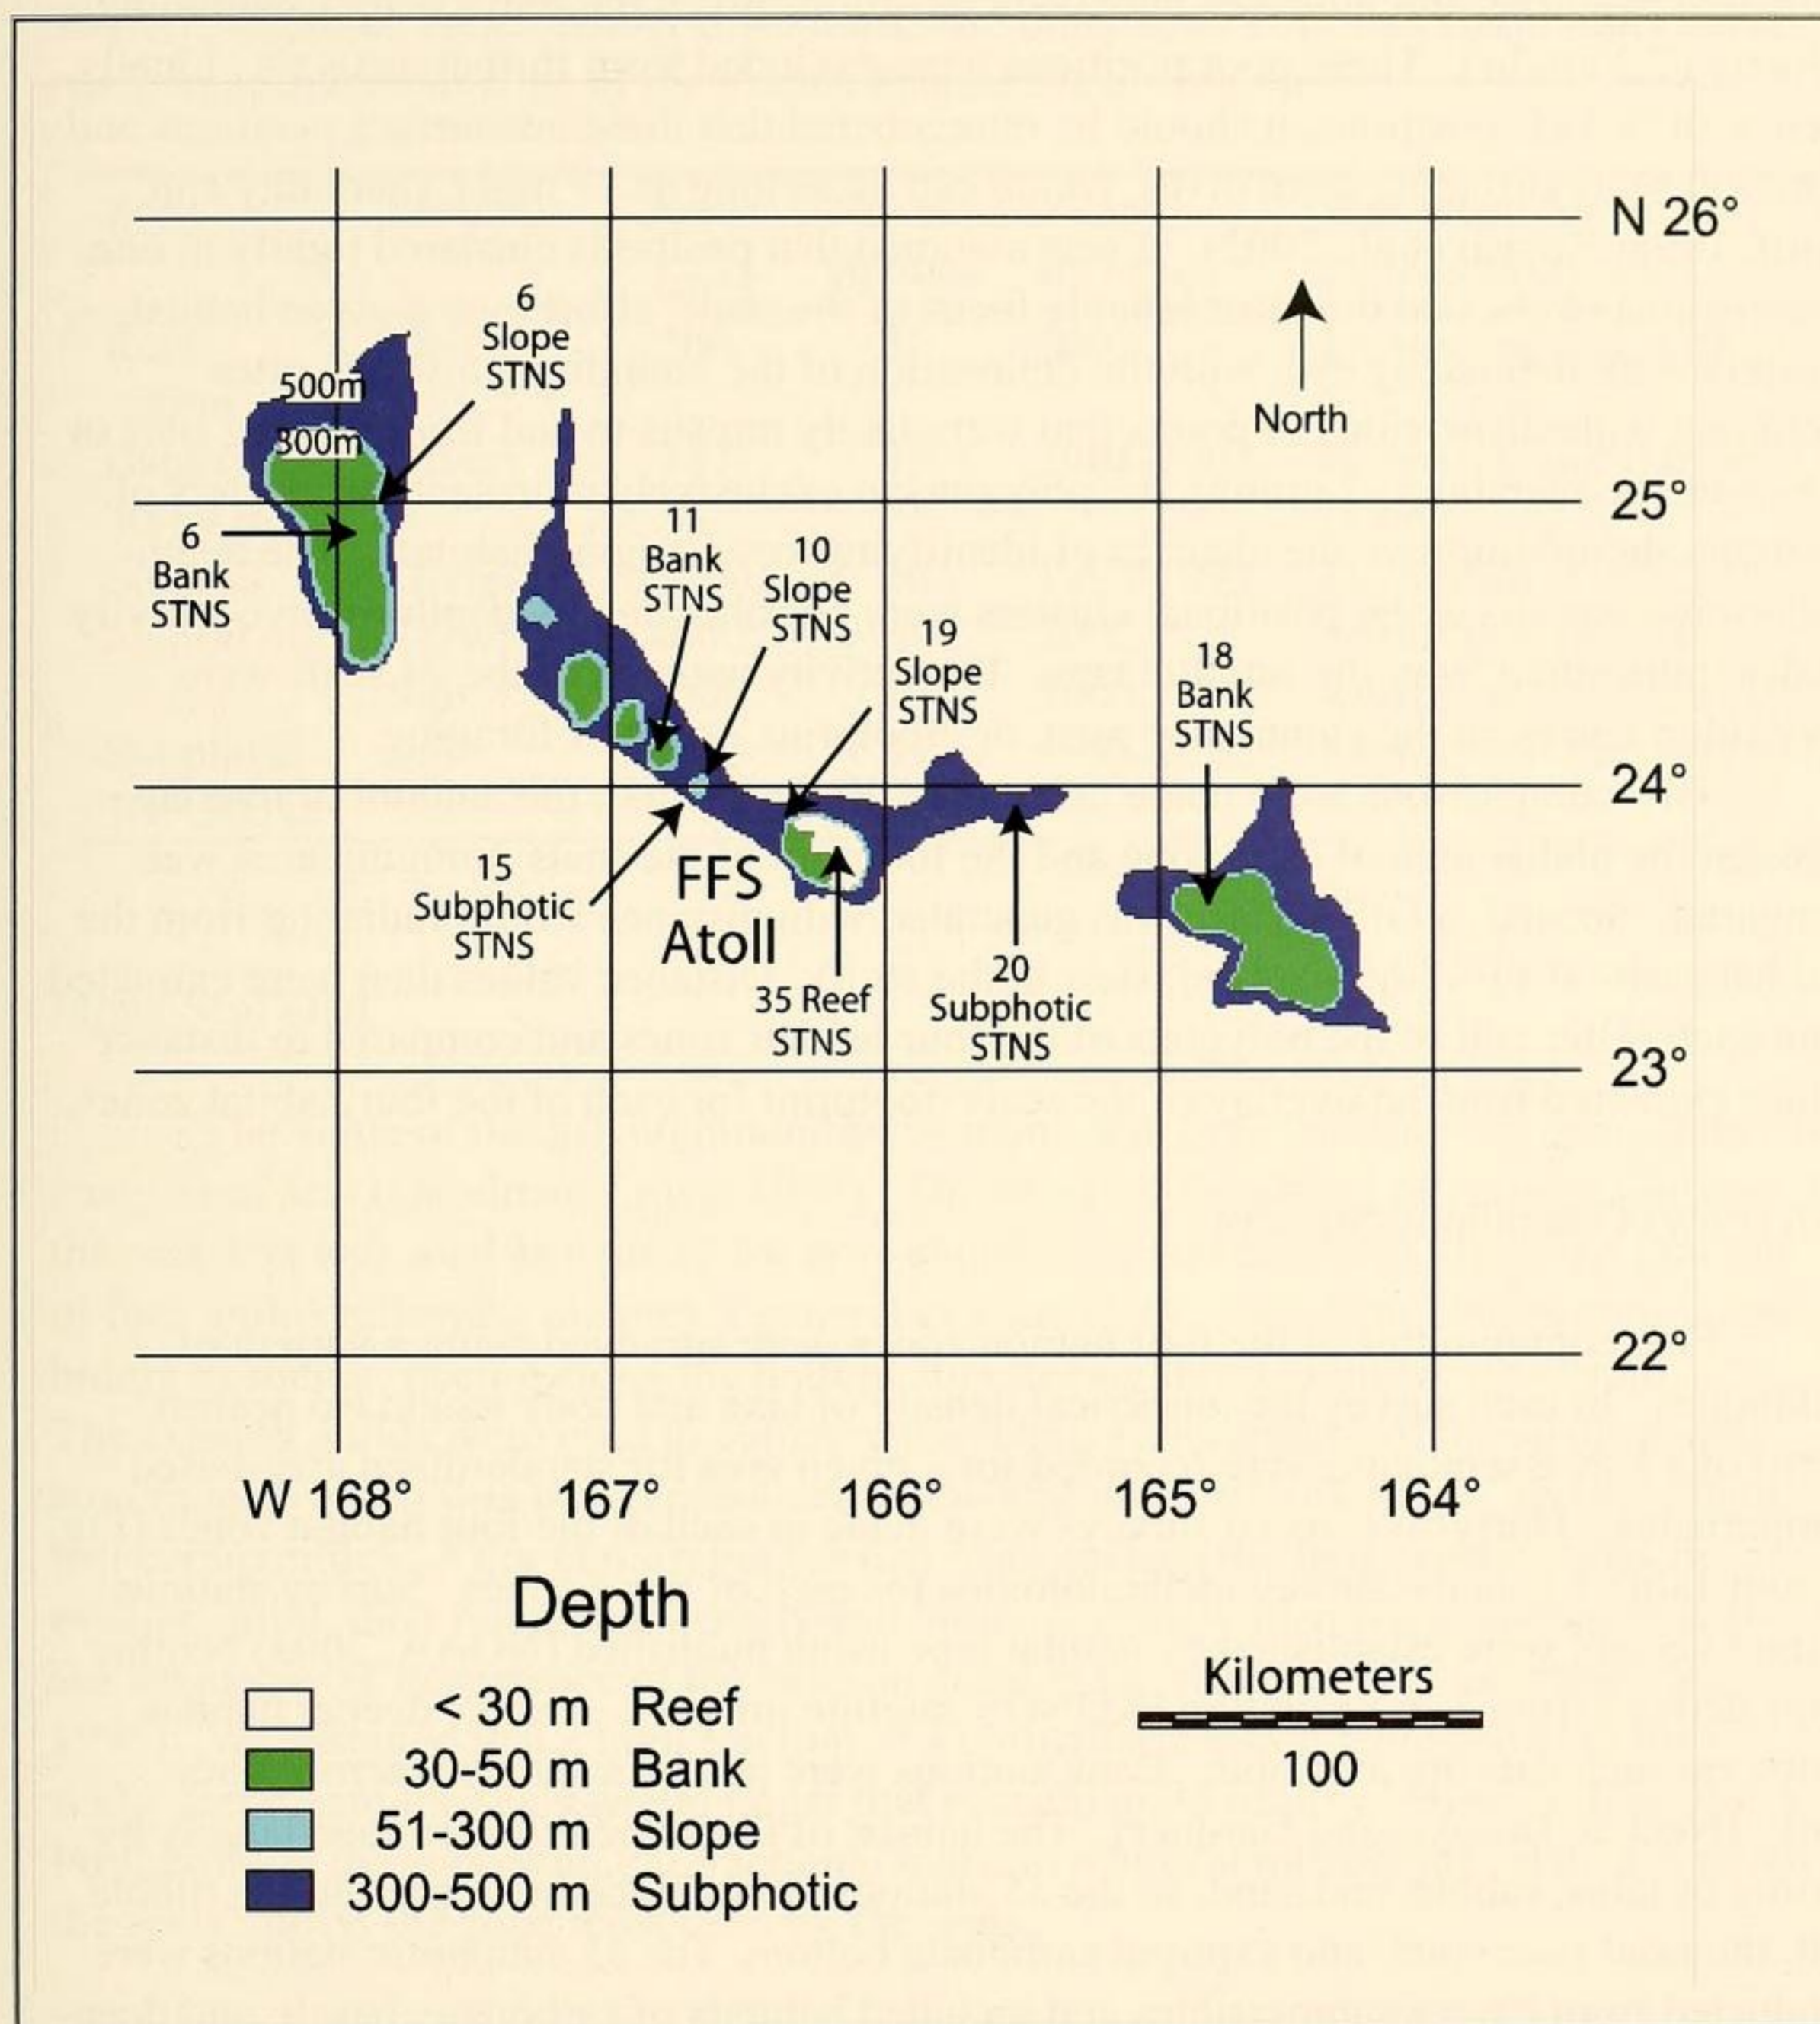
N 26°

25°

24°

23°

22°

North

500m

300m

6 Slope STNS

6 Bank STNS

11 Bank STNS

10 Slope STNS

19 Slope STNS

18 Bank STNS

15 Subphotic STNS

FFS Atoll

35 Reef STNS

20 Subphotic STNS

W 168°

167°

166°

165°

164°

Depth

| | | |
|---|---|---|
| | < 30 m | Reef |
| | 30-50 m | Bank |
| | 51-300 m | Slope |
| | 300-500 m | Subphotic |

Kilometers

100